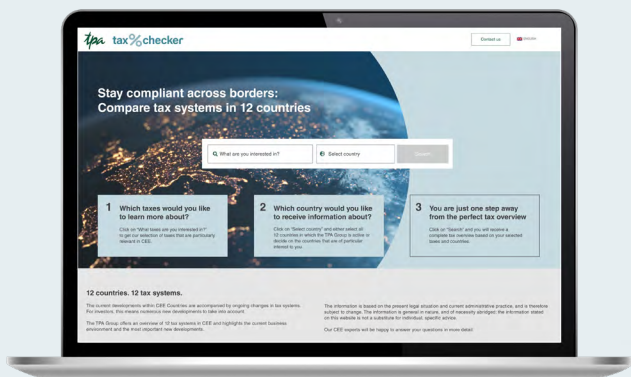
tpa tax%checker

Contact us

Stay compliant across borders: Compare tax systems in 12 countries

What are you interested in?

Select country

Search

1 Which taxes would you like to learn more about?

Click on "What taxes are you interested in?" to get our selection of taxes that are particularly relevant in CEE.

2 Which country would you like to receive information about?

Click on "Select country" and either select all 12 countries in which the TPA Group is active or decide on the countries that are of particular interest to you.

3 You are just one step away from the perfect tax overview

Click on "Search" and you will receive a complete tax overview based on your selected taxes and countries.

12 countries. 12 tax systems.

The current developments within CEE Countries are accompanied by ongoing changes in tax systems. For investors, this means numerous new developments to take into account.

The TPA Group offers an overview of 12 tax systems in CEE and highlights the current business environment and the most important new developments.

The information is based on the present legal situation and current administrative practice, and is therefore subject to change. The information is general in nature, and of necessity abridged; the information stated on this website is not a substitute for individual, specific advice.

Our CEE experts will be happy to answer your questions in more detail!